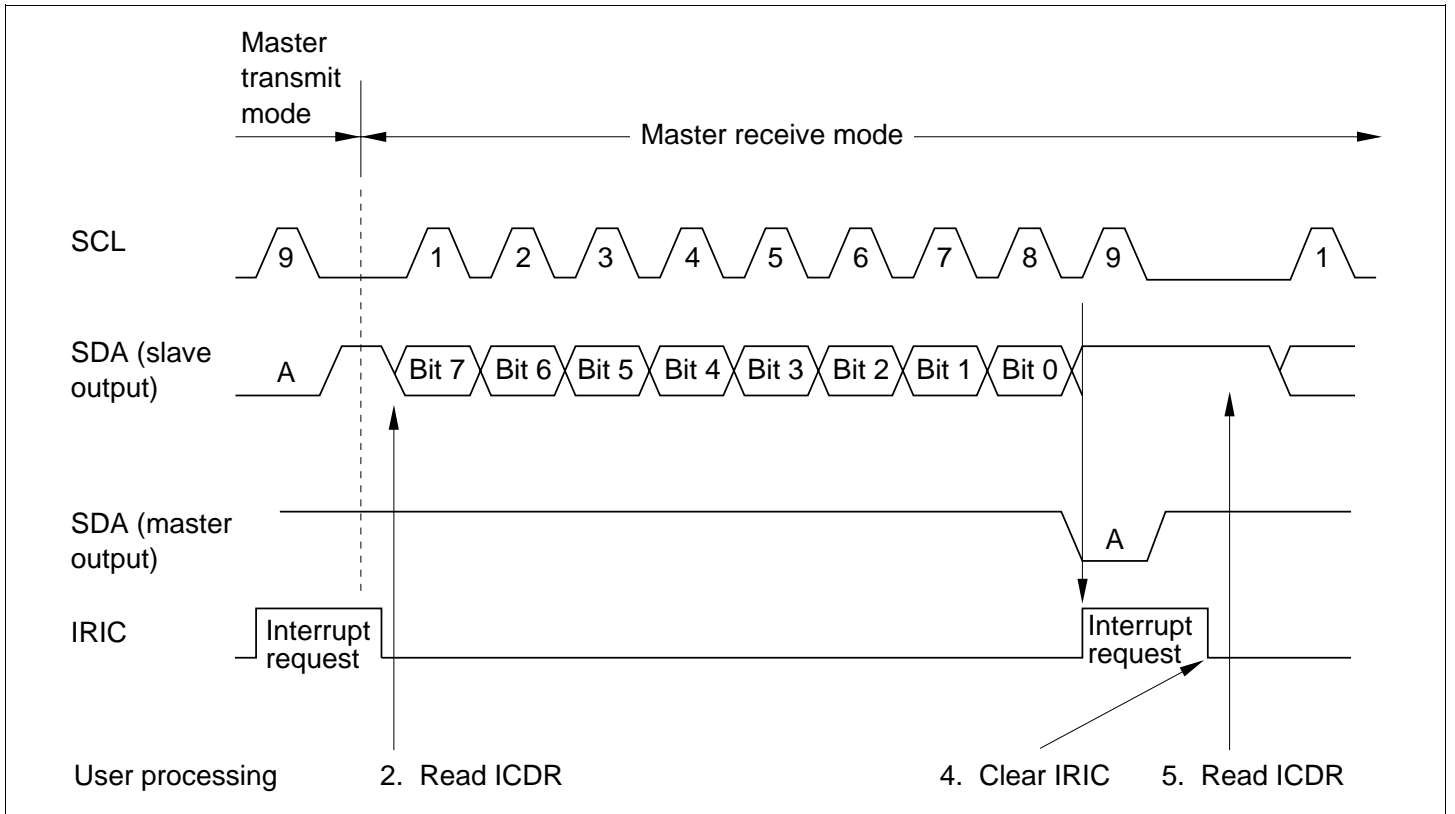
Master transmit mode

Master receive mode

SCL

9

1

2

3

4

5

6

7

8

9

1

SDA (slave output)

A

Bit 7

Bit 6

Bit 5

Bit 4

Bit 3

Bit 2

Bit 1

Bit 0

SDA (master output)

A

IRIC

Interrupt request

Interrupt request

User processing

2. Read ICDR

4. Clear IRIC

5. Read ICDR